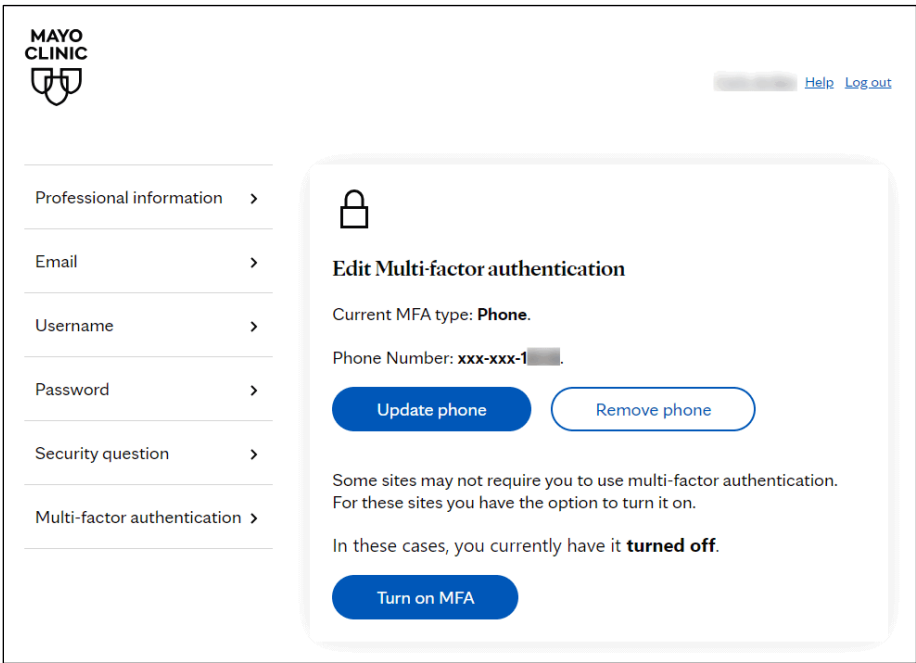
MAYO CLINIC

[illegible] Help Log out

Professional information >

Email >

Username >

Password >

Security question >

Multi-factor authentication >

Edit Multi-factor authentication

Current MFA type: **Phone**.

Phone Number: **xxx-xxx-1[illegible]**.

Update phone

Remove phone

Some sites may not require you to use multi-factor authentication. For these sites you have the option to turn it on.

In these cases, you currently have it **turned off**.

Turn on MFA